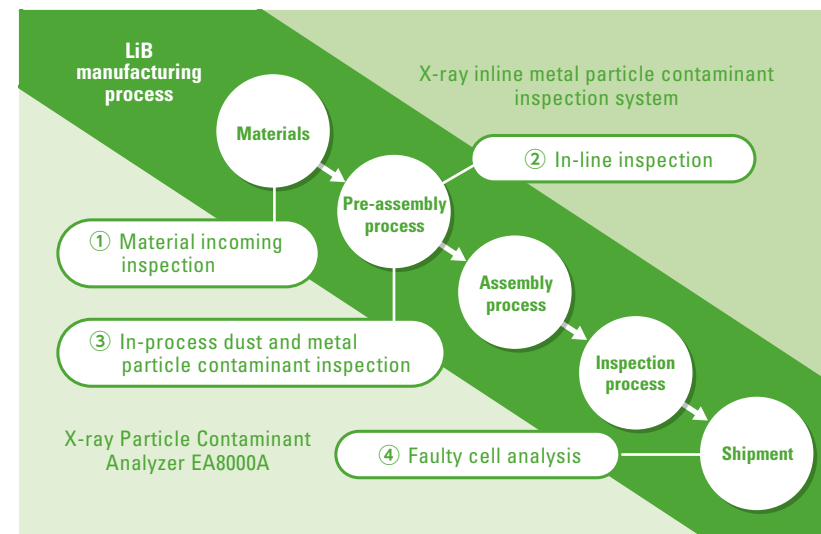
LiB manufacturing process

X-ray inline metal particle contaminant inspection system

Materials

② In-line inspection

Pre-assembly process

① Material incoming inspection

Assembly process

③ In-process dust and metal particle contaminant inspection

Inspection process

X-ray Particle Contaminant Analyzer EA8000A

④ Faulty cell analysis

Shipment